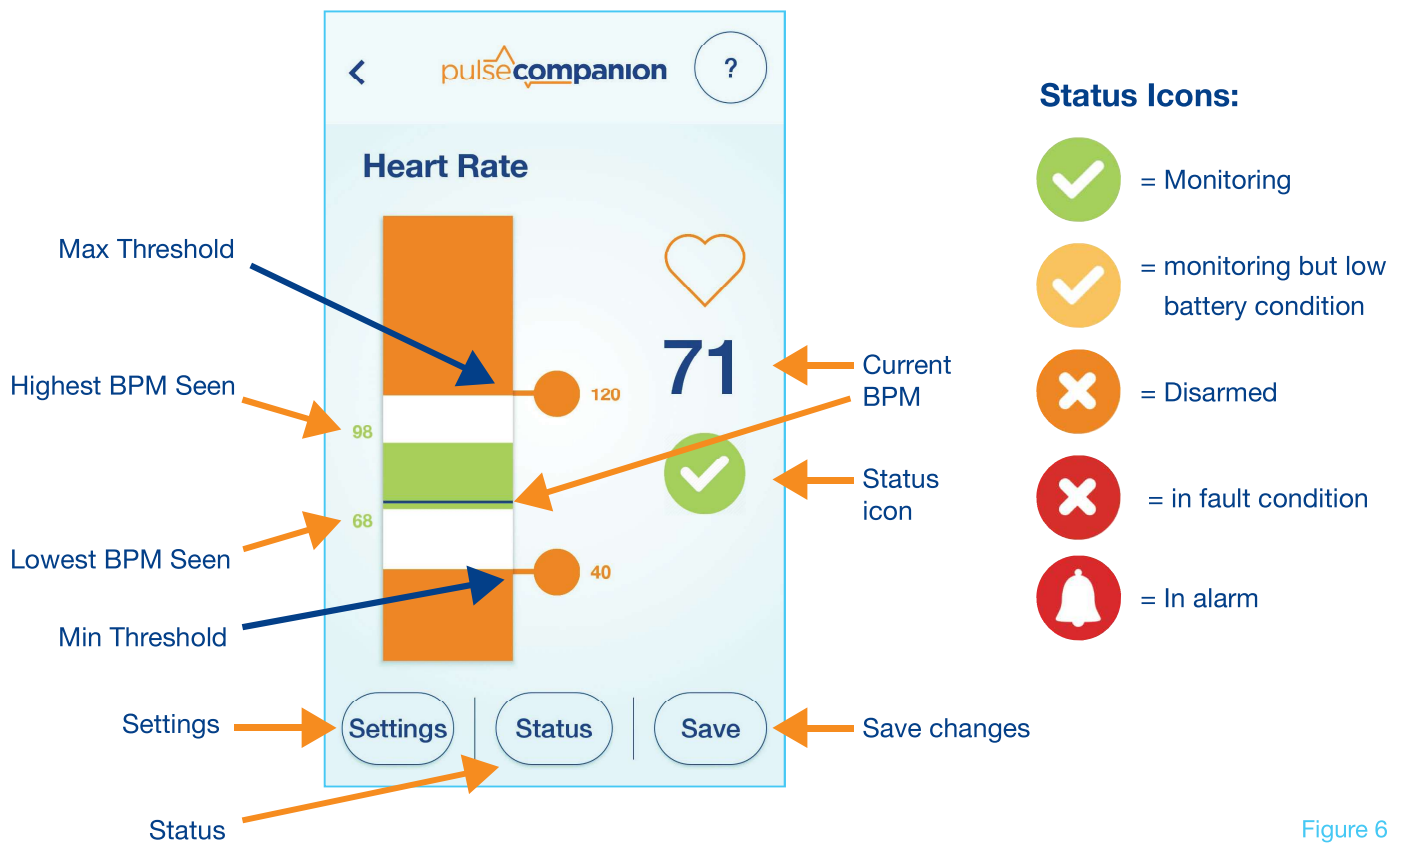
pulsecompanion

?

Heart Rate

Max Threshold

Highest BPM Seen

98

68

Lowest BPM Seen

Min Threshold

120

40

71

Current BPM

Status icon

Settings

Status

Save

Settings

Save changes

Status

Status Icons:

= Monitoring

= monitoring but low battery condition

= Disarmed

= in fault condition

= In alarm

Figure 6